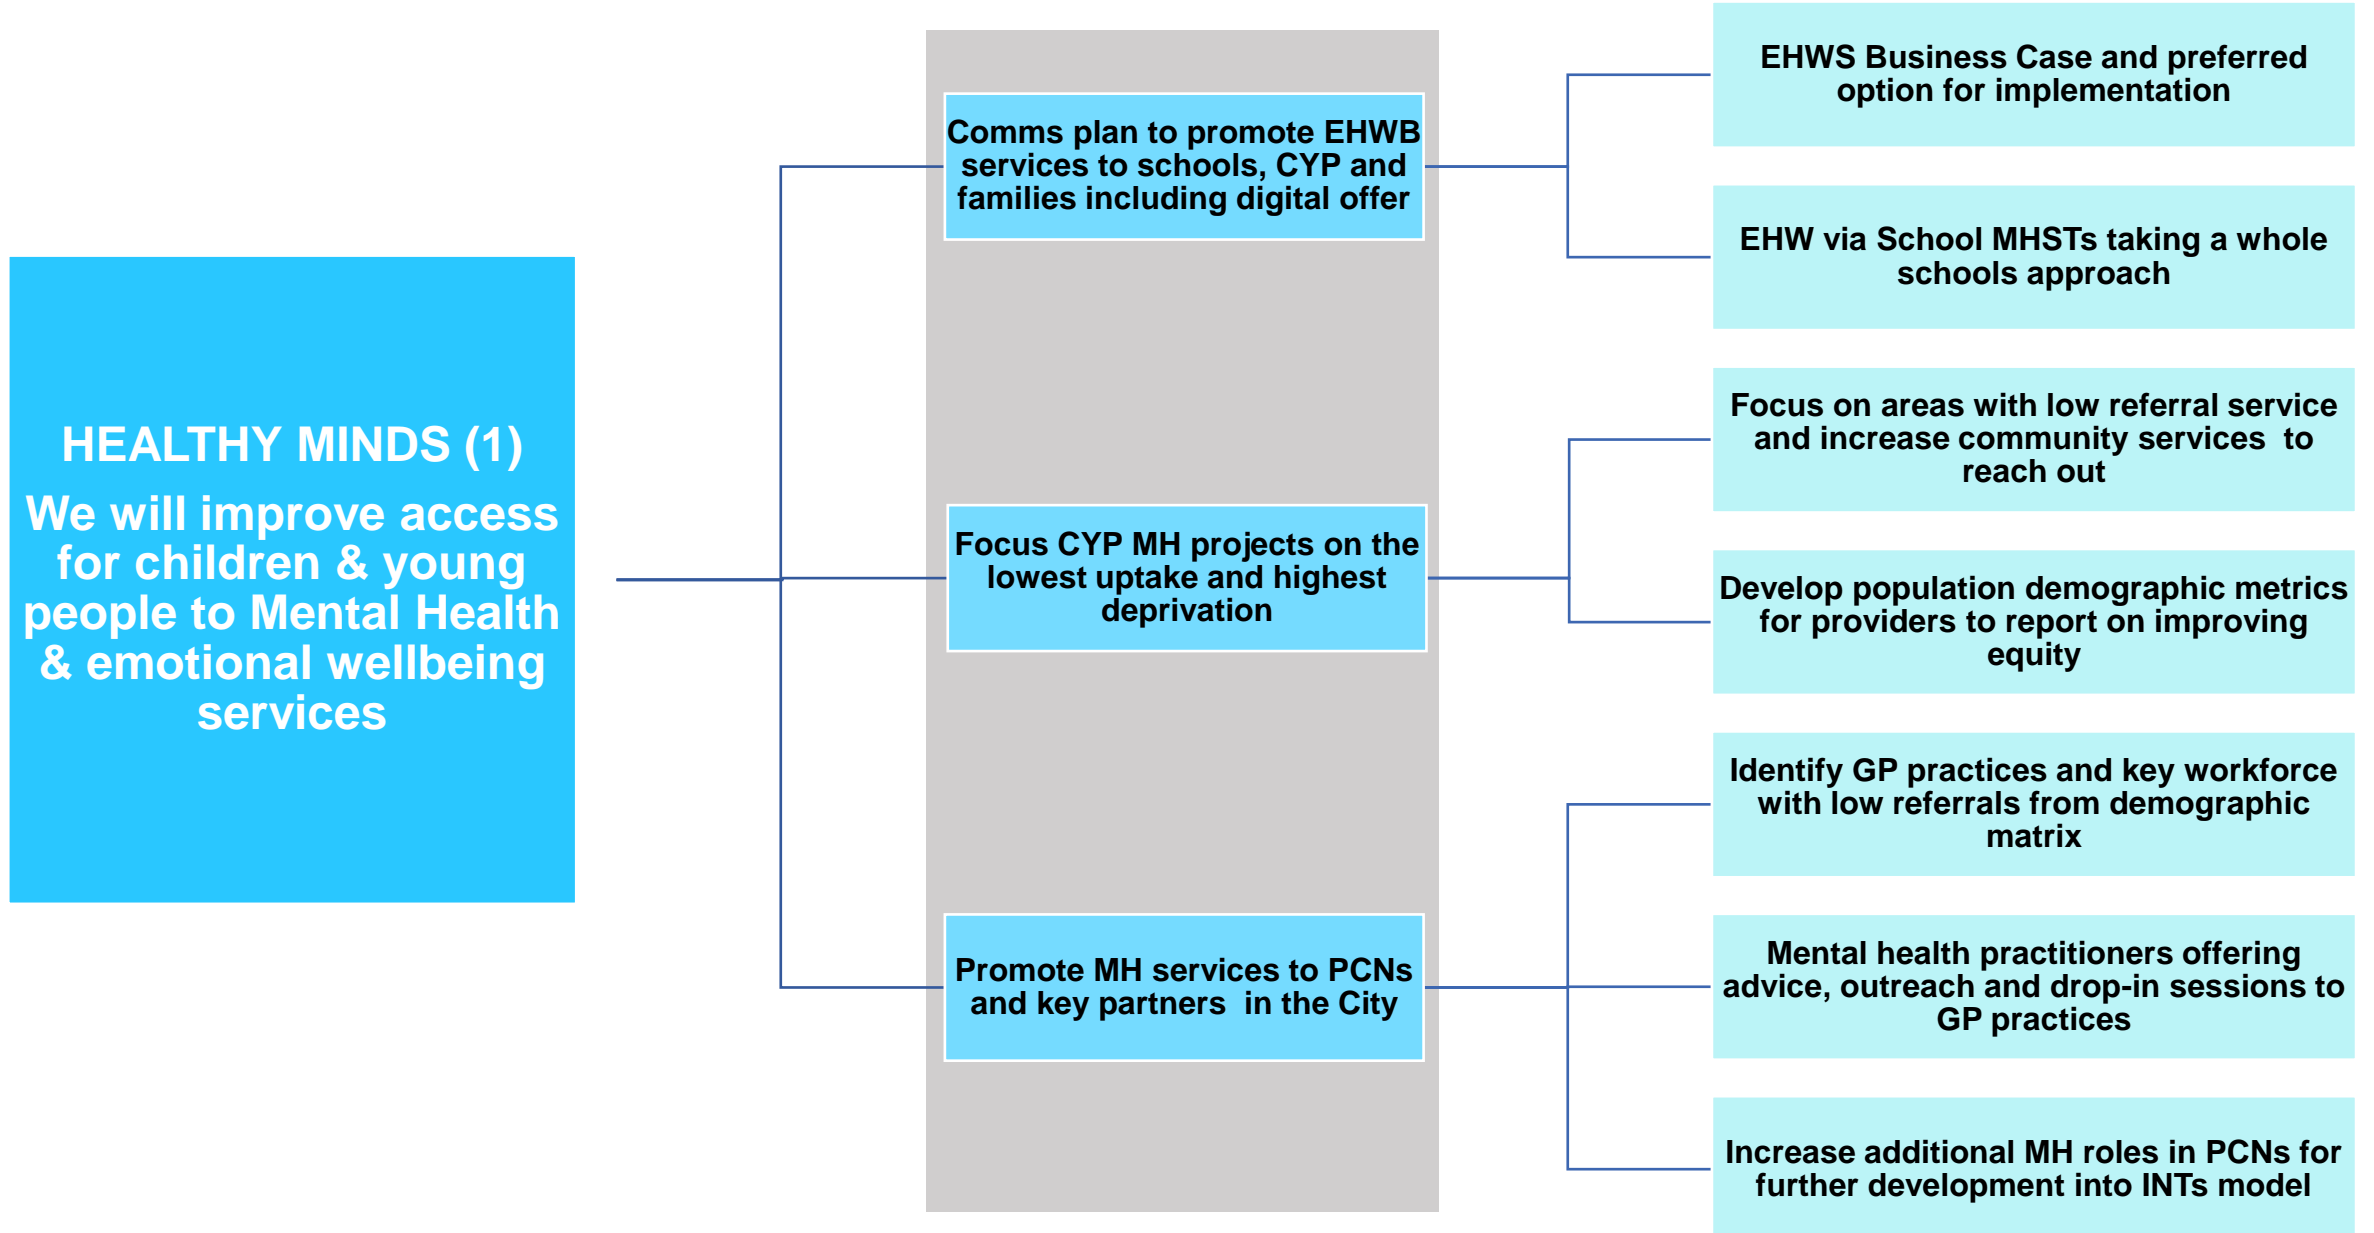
HEALTHY MINDS (1)

We will improve access for children & young people to Mental Health & emotional wellbeing services

Comms plan to promote EHWB services to schools, CYP and families including digital offer

EHWS Business Case and preferred option for implementation

EHW via School MHSTs taking a whole schools approach

Focus CYP MH projects on the lowest uptake and highest deprivation

Focus on areas with low referral service and increase community services to reach out

Develop population demographic metrics for providers to report on improving equity

Promote MH services to PCNs and key partners in the City

Identify GP practices and key workforce with low referrals from demographic matrix

Mental health practitioners offering advice, outreach and drop-in sessions to GP practices

Increase additional MH roles in PCNs for further development into INTs model